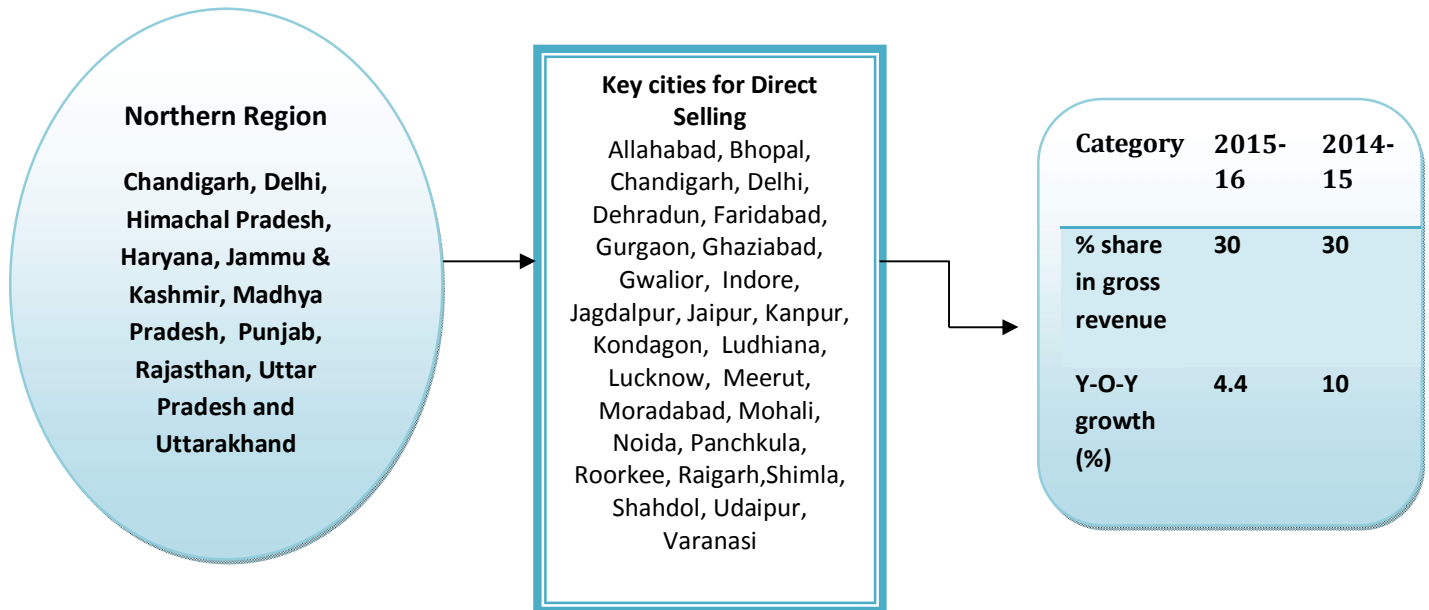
Northern Region

Chandigarh, Delhi, Himachal Pradesh, Haryana, Jammu & Kashmir, Madhya Pradesh, Punjab, Rajasthan, Uttar Pradesh and Uttarakhand

Key cities for Direct Selling
Allahabad, Bhopal, Chandigarh, Delhi, Dehradun, Faridabad, Gurgaon, Ghaziabad, Gwalior, Indore, Jagdalpur, Jaipur, Kanpur, Kondagon, Ludhiana, Lucknow, Meerut, Moradabad, Mohali, Noida, Panchkula, Roorkee, Raigarh,Shimla, Shahdol, Udaipur, Varanasi

| Category | 2015-16 | 2014-15 |
|---|---|---|
| % share in gross revenue | 30 | 30 |
| Y-O-Y growth (%) | 4.4 | 10 |